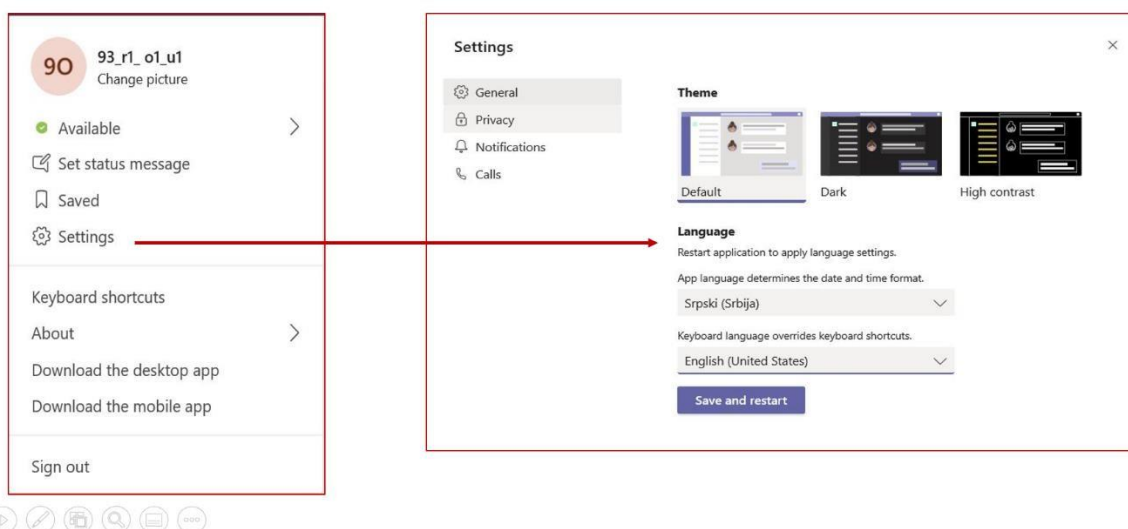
9O 93_r1_ o1_u1
Change picture

Available

Set status message

Saved

Settings

Keyboard shortcuts

About

Download the desktop app

Download the mobile app

Sign out

Settings

General

Privacy

Notifications

Calls

Theme

Default

Dark

High contrast

Language

Restart application to apply language settings.

App language determines the date and time format.

Srpski (Srbija)

Keyboard language overrides keyboard shortcuts.

English (United States)

Save and restart